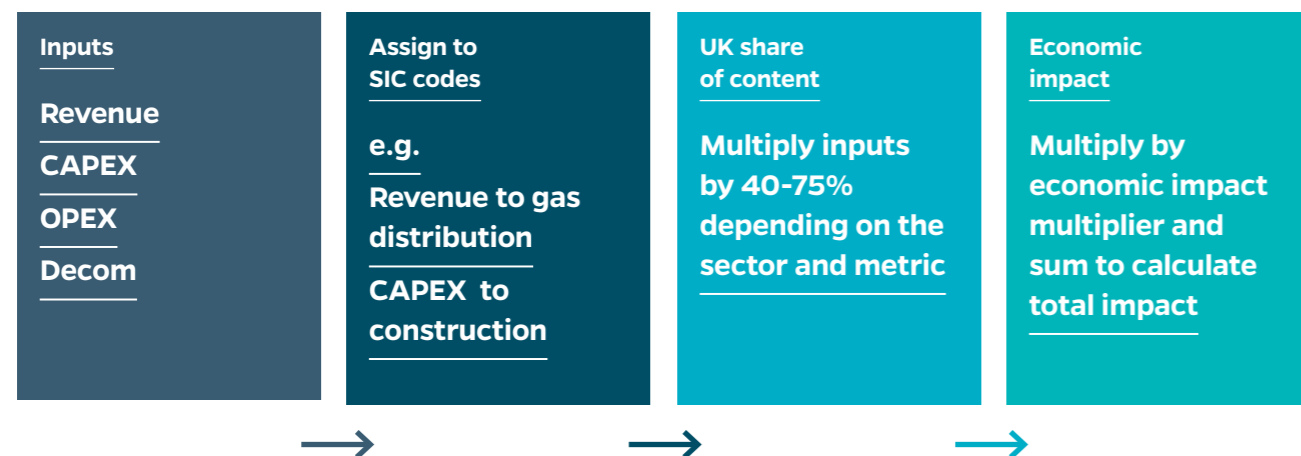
Inputs

Revenue

CAPEX

OPEX

Decom

Assign to SIC codes

e.g.

Revenue to gas distribution

CAPEX to construction

UK share of content

Multiply inputs by 40-75% depending on the sector and metric

Economic impact

Multiply by economic impact multiplier and sum to calculate total impact